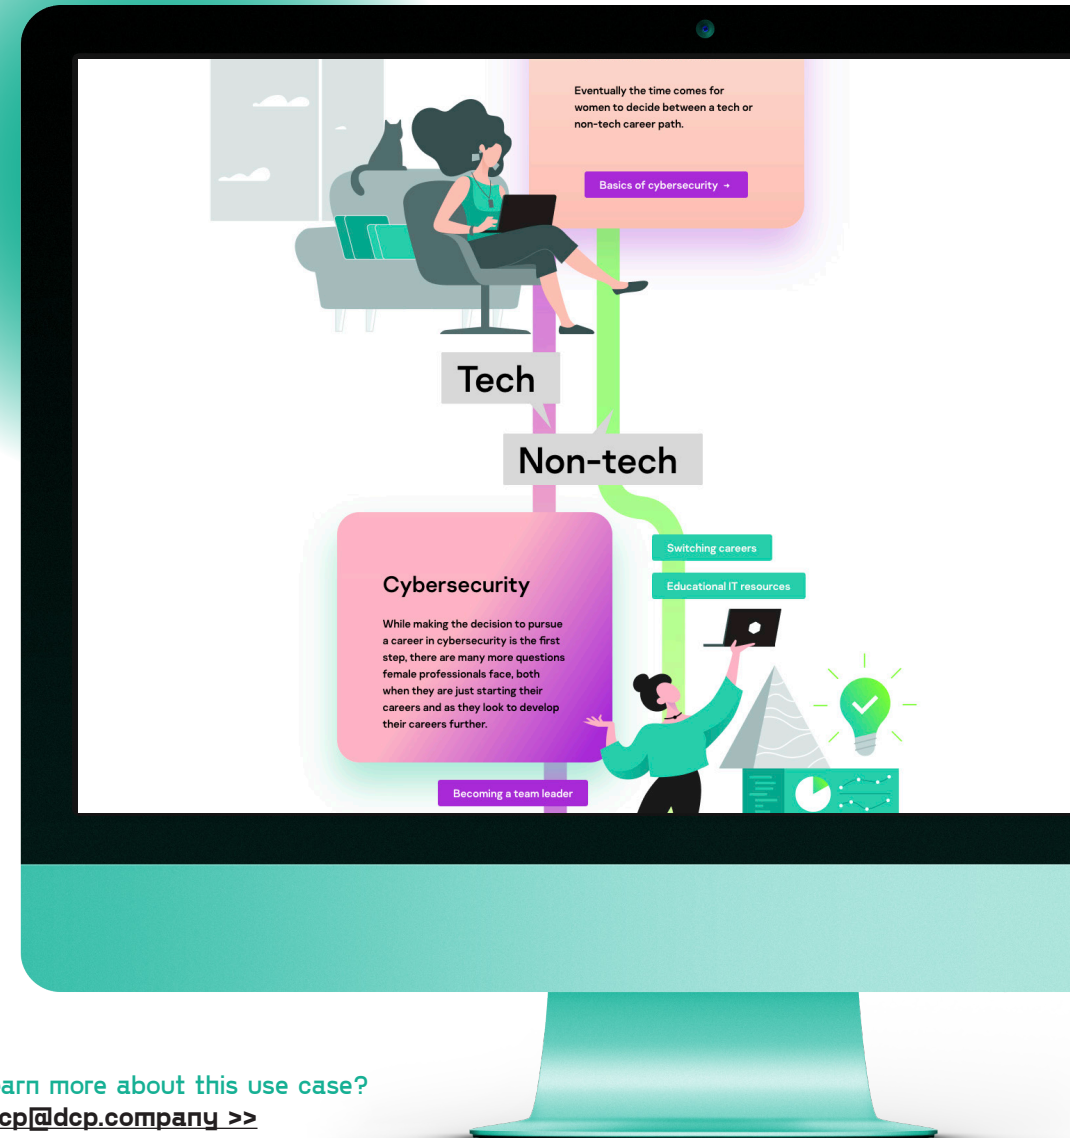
Eventually the time comes for women to decide between a tech or non-tech career path.

Basics of cybersecurity →

Tech

Non-tech

Switching careers

Educational IT resources

Cybersecurity

While making the decision to pursue a career in cybersecurity is the first step, there are many more questions female professionals face, both when they are just starting their careers and as they look to develop their careers further.

Becoming a team leader

arn more about this use case?
cp@dcp.company >>